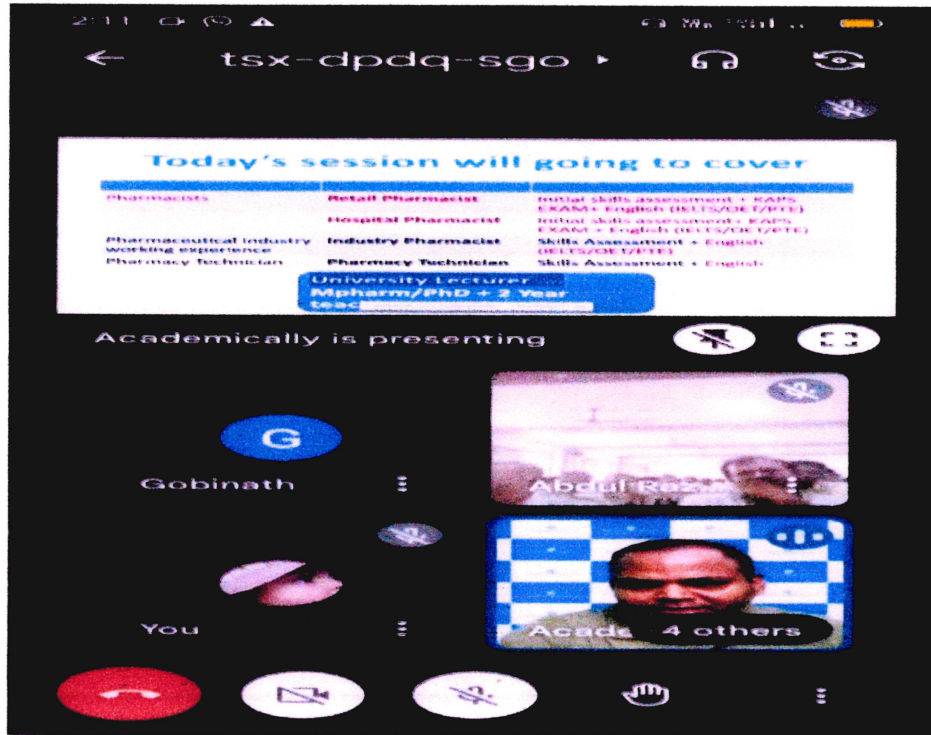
2:11

tsx-dpdq-sgo

Today's session will going to cover

| | | |
|---|---|---|
| Pharmacists | Retail Pharmacist | Initial skills assessment + KAPS EXAM+ English (IELTS/OET/PTE) |
| | Hospital Pharmacist | Initial skills assessment + KAPS EXAM + English (IELTS/OET/PTE) |
| Pharmaceutical Industry working experience | Industry Pharmacist | Skills Assessment + English (IELTS/OET/PTE) |
| Pharmacy Technician | Pharmacy Technician | Skills Assessment + English |

University Lecturer
Mpharm/PhD + 2 Year teac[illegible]

Academically is presenting

G

Gobinath

Abdul Rez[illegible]

You

Acade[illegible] 4 others